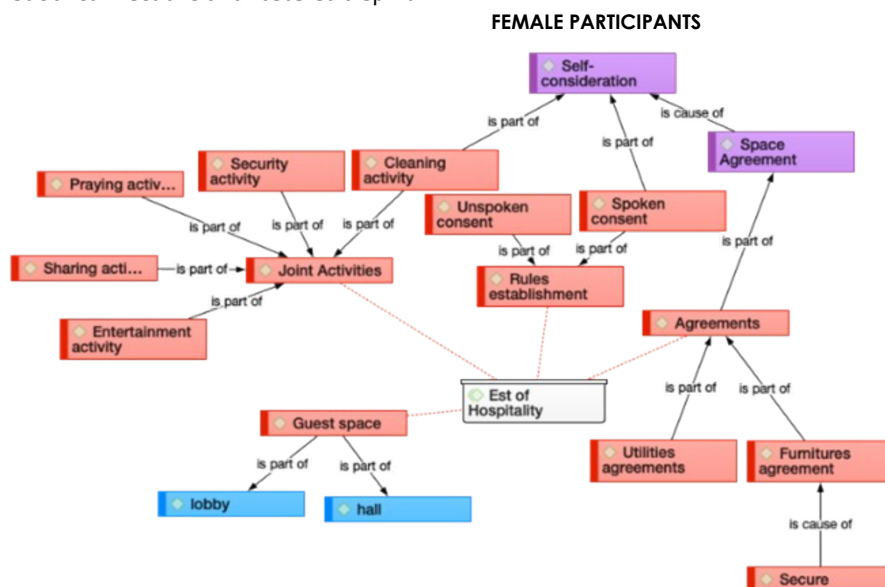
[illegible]

FEMALE PARTICIPANTS

Self-consideration

is part of

is part of

is cause of

Space Agreement

Security activity

Cleaning activity

Praying activ...

Unspoken consent

Spoken consent

is part of

is part of

is part of

is part of

is part of

is part of

Sharing acti...

is part of

Joint Activities

Rules establishment

is part of

Entertainment activity

Agreements

Est of Hospitality

is part of

is part of

Guest space

is part of

is part of

Utilities agreements

Furnitures agreement

lobby

hall

is cause of

Secure